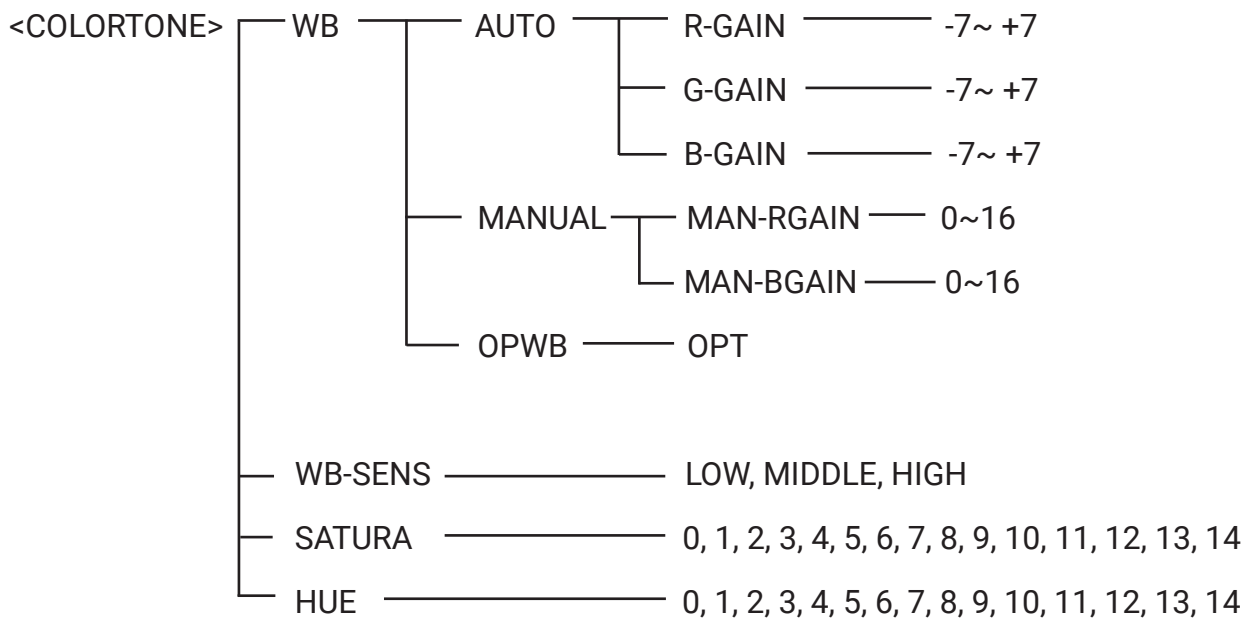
<COLORTONE>
WB
AUTO
R-GAIN -7~ +7
G-GAIN -7~ +7
B-GAIN -7~ +7
MANUAL
MAN-RGAIN 0~16
MAN-BGAIN 0~16
OPWB OPT

WB-SENS LOW, MIDDLE, HIGH
SATURA 0, 1, 2, 3, 4, 5, 6, 7, 8, 9, 10, 11, 12, 13, 14
HUE 0, 1, 2, 3, 4, 5, 6, 7, 8, 9, 10, 11, 12, 13, 14